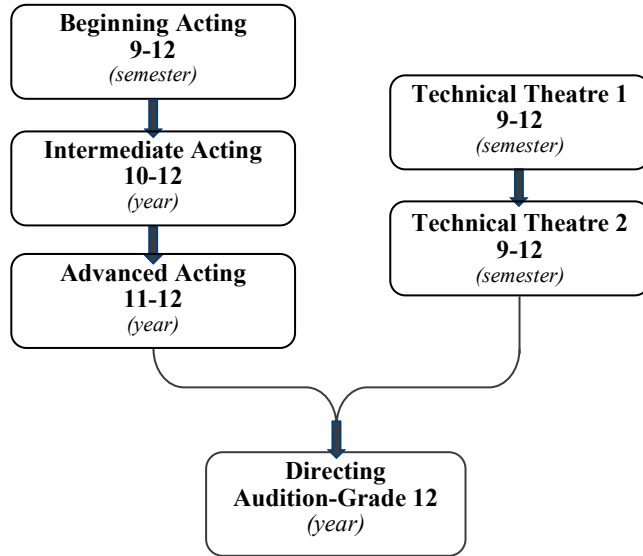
Beginning Acting
9-12
(semester)

Intermediate Acting
10-12
(year)

Advanced Acting
11-12
(year)

Technical Theatre 1
9-12
(semester)

Technical Theatre 2
9-12
(semester)

Directing
Audition-Grade 12
(year)